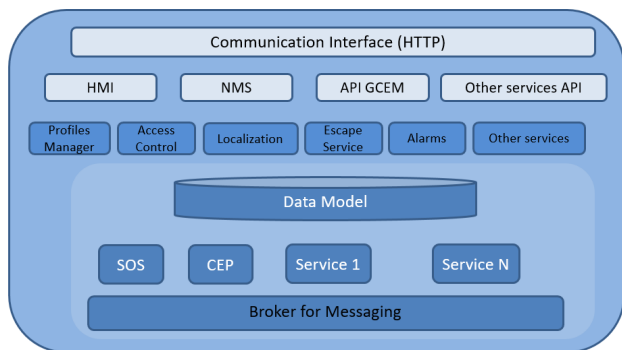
Communication Interface (HTTP)

HMI

NMS

API GCEM

Other services API

Profiles Manager

Access Control

Localization

Escape Service

Alarms

Other services

Data Model

SOS

CEP

Service 1

Service N

Broker for Messaging